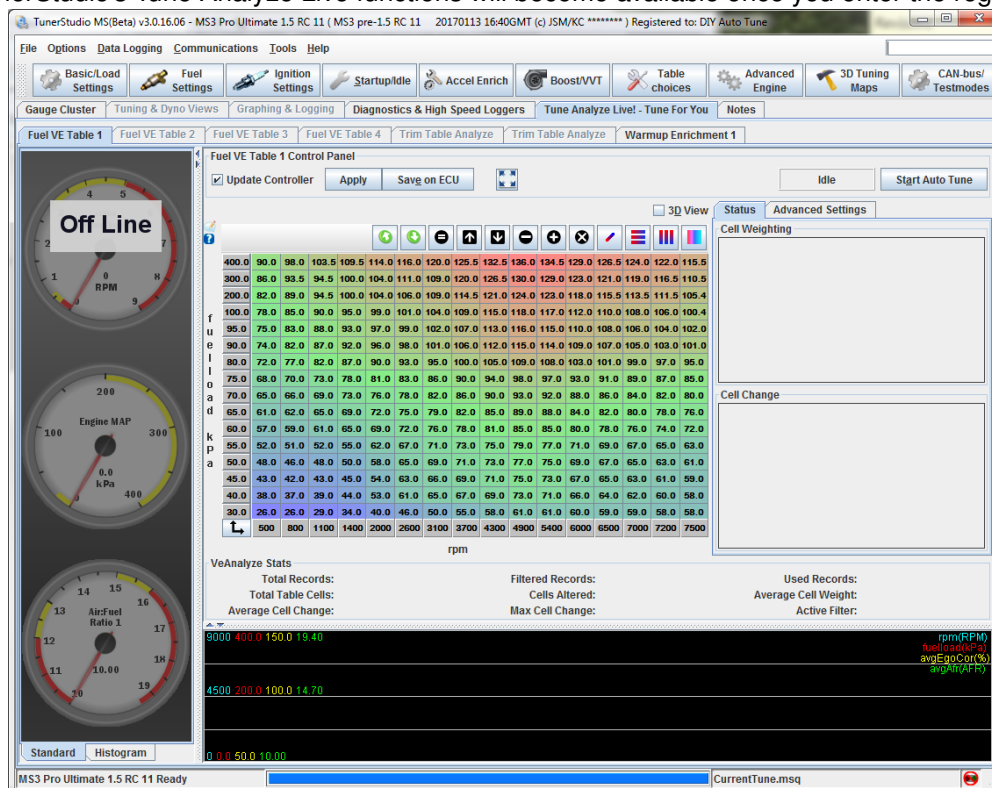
TunerStudio MS(Beta) v3.0.16.06 - MS3 Pro Ultimate 1.5 RC 11 ( MS3 pre-1.5 RC 11 20170113 16:40GMT (c) JSM/KC ******** ) Registered to: DIY Auto Tune

File Options Data Logging Communications Tools Help

Basic/Load Settings | Fuel Settings | Ignition Settings | Startup/Idle | Accel Enrich | Boost/VVT | Table choices | Advanced Engine | 3D Tuning Maps | CAN-bus/ Testmodes

Gauge Cluster | Tuning & Dyno Views | Graphing & Logging | Diagnostics & High Speed Loggers | Tune Analyze Live! - Tune For You | Notes

Fuel VE Table 1 | Fuel VE Table 2 | Fuel VE Table 3 | Fuel VE Table 4 | Trim Table Analyze | Trim Table Analyze | Warmup Enrichment 1

Off Line

RPM

Engine MAP
0.0
kPa

Air:Fuel Ratio 1
10.00

Standard | Histogram

Fuel VE Table 1 Control Panel

Update Controller | Apply | Save on ECU | Idle | Start Auto Tune

3D View | Status | Advanced Settings

Cell Weighting

Cell Change

fuelload kPa

| | | | | | | | | | | | | | | | |
|---|---|---|---|---|---|---|---|---|---|---|---|---|---|---|---|
| 400.0 | 90.0 | 98.0 | 103.5 | 109.5 | 114.0 | 116.0 | 120.0 | 125.5 | 132.5 | 136.0 | 134.5 | 129.0 | 126.5 | 124.0 | 122.0 | 115.5 |
| 300.0 | 86.0 | 93.5 | 94.5 | 100.0 | 104.0 | 111.0 | 109.0 | 120.0 | 126.5 | 130.0 | 129.0 | 123.0 | 121.0 | 119.0 | 116.5 | 110.5 |
| 200.0 | 82.0 | 89.0 | 94.5 | 100.0 | 104.0 | 106.0 | 109.0 | 114.5 | 121.0 | 124.0 | 123.0 | 118.0 | 115.5 | 113.5 | 111.5 | 105.4 |
| 100.0 | 78.0 | 85.0 | 90.0 | 95.0 | 99.0 | 101.0 | 104.0 | 109.0 | 115.0 | 118.0 | 117.0 | 112.0 | 110.0 | 108.0 | 106.0 | 100.4 |
| 95.0 | 75.0 | 83.0 | 88.0 | 93.0 | 97.0 | 99.0 | 102.0 | 107.0 | 113.0 | 116.0 | 115.0 | 110.0 | 108.0 | 106.0 | 104.0 | 102.0 |
| 90.0 | 74.0 | 82.0 | 87.0 | 92.0 | 96.0 | 98.0 | 101.0 | 106.0 | 112.0 | 115.0 | 114.0 | 109.0 | 107.0 | 105.0 | 103.0 | 101.0 |
| 80.0 | 72.0 | 77.0 | 82.0 | 87.0 | 90.0 | 93.0 | 95.0 | 100.0 | 105.0 | 109.0 | 108.0 | 103.0 | 101.0 | 99.0 | 97.0 | 95.0 |
| 75.0 | 68.0 | 70.0 | 73.0 | 78.0 | 81.0 | 83.0 | 86.0 | 90.0 | 94.0 | 98.0 | 97.0 | 93.0 | 91.0 | 89.0 | 87.0 | 85.0 |
| 70.0 | 65.0 | 66.0 | 69.0 | 73.0 | 76.0 | 78.0 | 82.0 | 86.0 | 90.0 | 93.0 | 92.0 | 88.0 | 86.0 | 84.0 | 82.0 | 80.0 |
| 65.0 | 61.0 | 62.0 | 65.0 | 69.0 | 72.0 | 75.0 | 79.0 | 82.0 | 85.0 | 89.0 | 88.0 | 84.0 | 82.0 | 80.0 | 78.0 | 76.0 |
| 60.0 | 57.0 | 59.0 | 61.0 | 65.0 | 69.0 | 72.0 | 76.0 | 78.0 | 81.0 | 85.0 | 85.0 | 80.0 | 78.0 | 76.0 | 74.0 | 72.0 |
| 55.0 | 52.0 | 51.0 | 52.0 | 55.0 | 62.0 | 67.0 | 71.0 | 73.0 | 75.0 | 79.0 | 77.0 | 71.0 | 69.0 | 67.0 | 65.0 | 63.0 |
| 50.0 | 48.0 | 46.0 | 48.0 | 50.0 | 58.0 | 65.0 | 69.0 | 71.0 | 73.0 | 77.0 | 75.0 | 69.0 | 67.0 | 65.0 | 63.0 | 61.0 |
| 45.0 | 43.0 | 42.0 | 43.0 | 45.0 | 54.0 | 63.0 | 66.0 | 69.0 | 71.0 | 75.0 | 73.0 | 67.0 | 65.0 | 63.0 | 61.0 | 59.0 |
| 40.0 | 38.0 | 37.0 | 39.0 | 44.0 | 53.0 | 61.0 | 65.0 | 67.0 | 69.0 | 73.0 | 71.0 | 66.0 | 64.0 | 62.0 | 60.0 | 58.0 |
| 30.0 | 26.0 | 26.0 | 29.0 | 34.0 | 40.0 | 46.0 | 50.0 | 55.0 | 58.0 | 61.0 | 61.0 | 60.0 | 59.0 | 59.0 | 58.0 | 58.0 |
| | 500 | 800 | 1100 | 1400 | 2000 | 2600 | 3100 | 3700 | 4300 | 4900 | 5400 | 6000 | 6500 | 7000 | 7200 | 7500 |

rpm

VeAnalyze Stats
Total Records: Filtered Records: Used Records:
Total Table Cells: Cells Altered: Average Cell Weight:
Average Cell Change: Max Cell Change: Active Filter:

9000 400.0 150.0 19.40
4500 200.0 100.0 14.70
0 0.0 50.0 10.00
rpm(RPM)
fuelload(kPa)
avgEgoCor(%)
avgAfr(AFR)

MS3 Pro Ultimate 1.5 RC 11 Ready | CurrentTune.msq